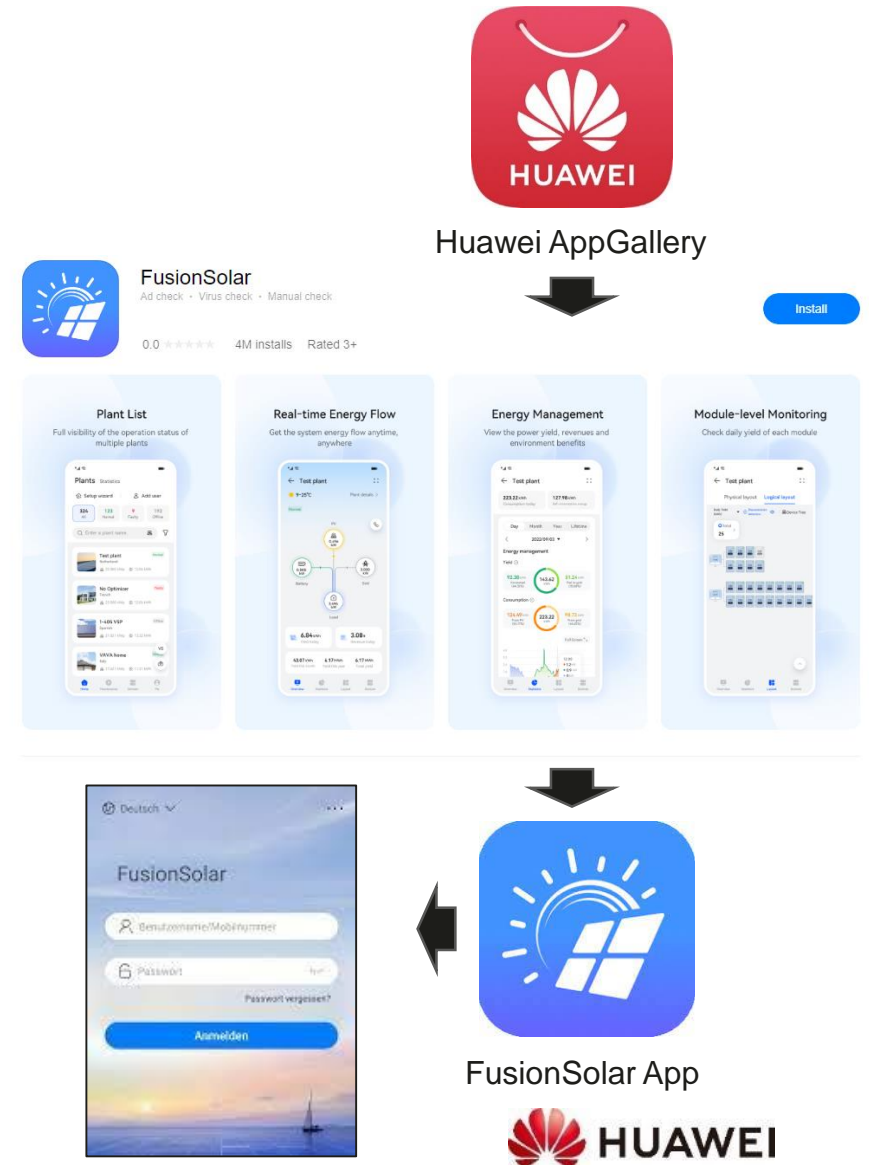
HUAWEI

Huawei AppGallery

FusionSolar

Ad check · Virus check · Manual check

0.0 4M installs Rated 3+

Install

Plant List

Full visibility of the operation status of multiple plants

Real-time Energy Flow

Get the system energy flow anytime, anywhere

Energy Management

View the power yield, revenues and environment benefits

Module-level Monitoring

Check daily yield of each module

Deutsch

FusionSolar

Benutzername/Mobilnummer

Passwort

Passwort vergessen?

Anmelden

FusionSolar App

HUAWEI